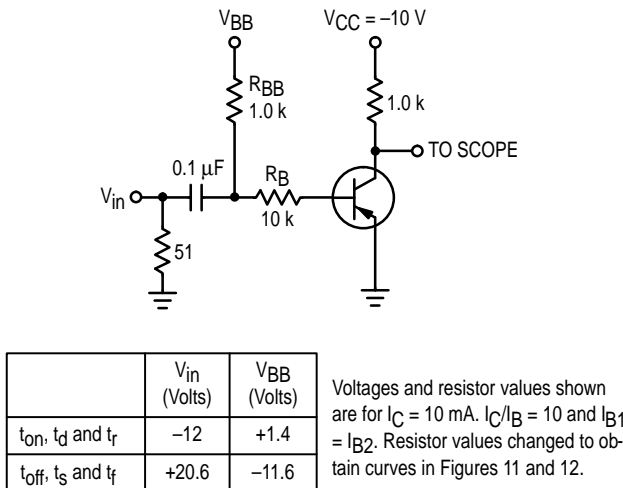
$V_{BB}$

$V_{CC} = -10$ V

$R_{BB}$
1.0 k

1.0 k

TO SCOPE

0.1 μF

$R_B$
10 k

$V_{in}$

51

| | $V_{in}$ (Volts) | $V_{BB}$ (Volts) |
|---|---|---|
| $t_{on}$, $t_d$ and $t_r$ | –12 | +1.4 |
| $t_{off}$, $t_s$ and $t_f$ | +20.6 | –11.6 |

Voltages and resistor values shown are for $I_C = 10$ mA. $I_C/I_B = 10$ and $I_{B1} = I_{B2}$. Resistor values changed to obtain curves in Figures 11 and 12.